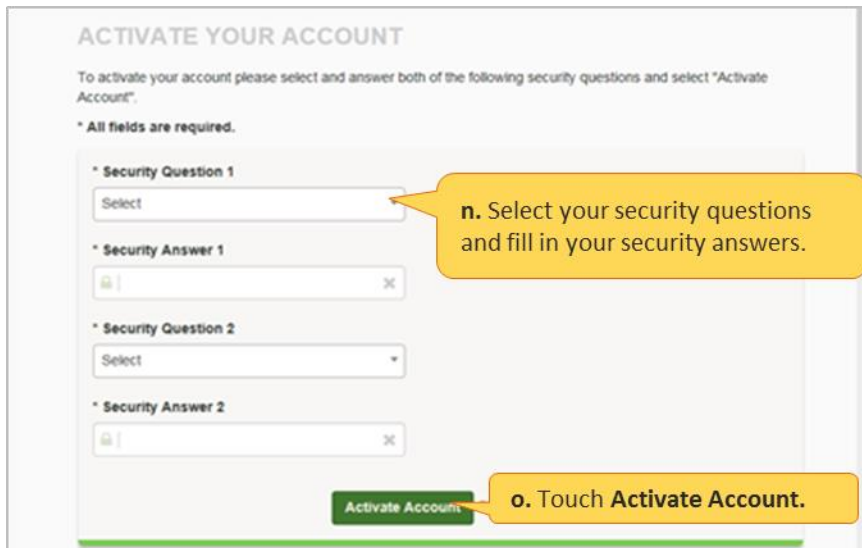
ACTIVATE YOUR ACCOUNT

To activate your account please select and answer both of the following security questions and select "Activate Account".

* All fields are required.

* Security Question 1

Select

n. Select your security questions and fill in your security answers.

* Security Answer 1

* Security Question 2

Select

* Security Answer 2

Activate Account

o. Touch Activate Account.